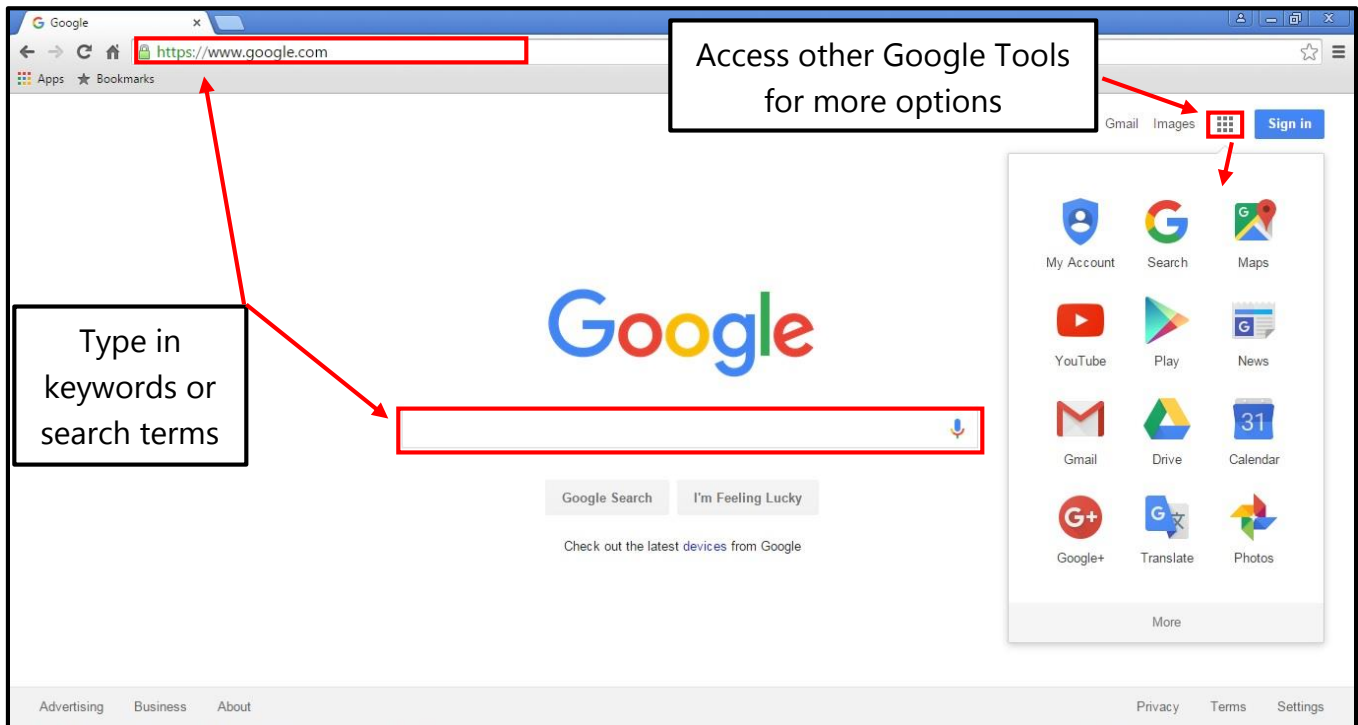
Google ×

https://www.google.com

Apps Bookmarks

Access other Google Tools for more options

Gmail Images Sign in

My Account Search Maps

YouTube Play News

Gmail Drive Calendar

31

Google+ Translate Photos

More

Type in keywords or search terms

Google

Google Search I'm Feeling Lucky

Check out the latest devices from Google

Advertising Business About

Privacy Terms Settings